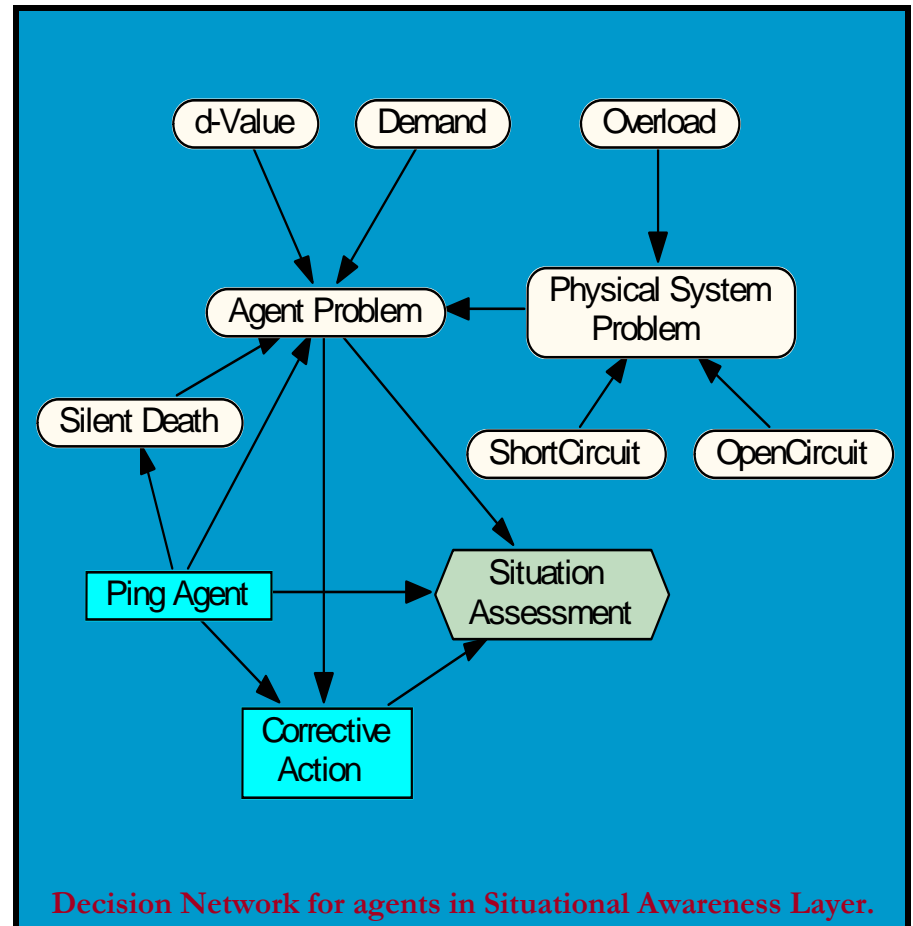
d-Value

Demand

Overload

Agent Problem

Physical System Problem

Silent Death

ShortCircuit

OpenCircuit

Ping Agent

Situation Assessment

Corrective Action

Decision Network for agents in Situational Awareness Layer.